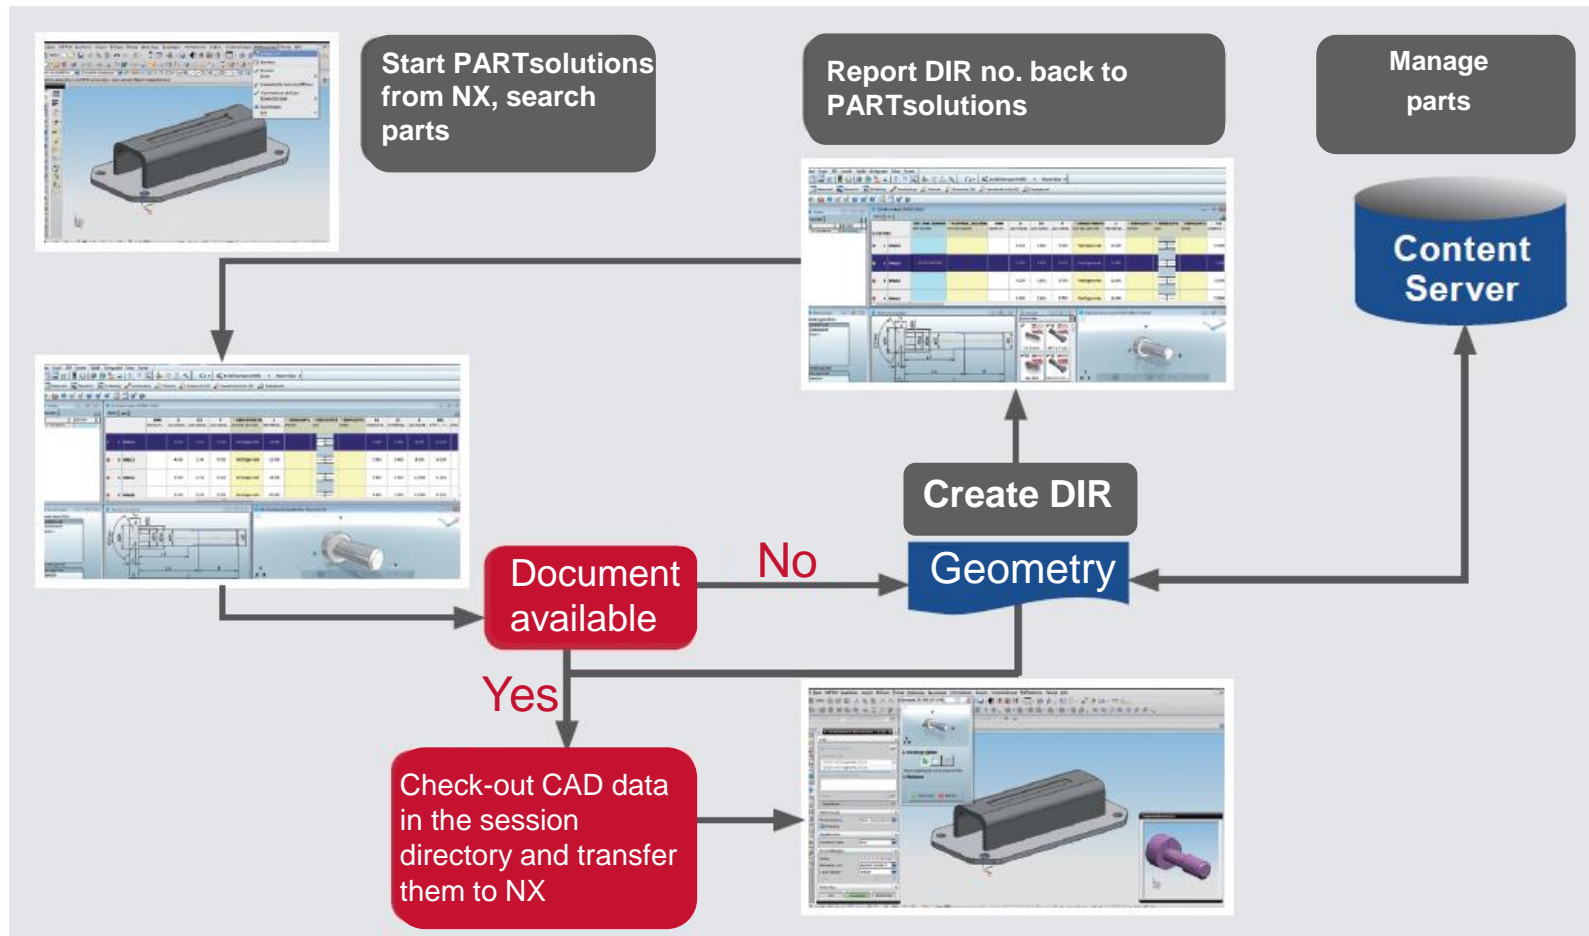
Start PARTsolutions from NX, search parts

Report DIR no. back to PARTsolutions

Manage parts

Content Server

Create DIR

Geometry

No

Document available

Yes

Check-out CAD data in the session directory and transfer them to NX